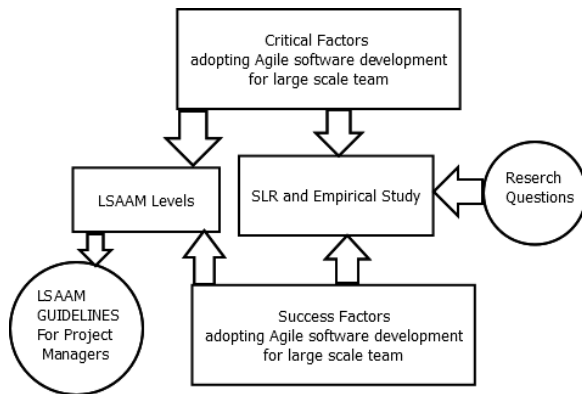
Critical Factors
adopting Agile software development
for large scale team

LSAAM Levels

SLR and Empirical Study

Reserch
Questions

LSAAM
GUIDELINES
For Project
Managers

Success Factors
adopting Agile software development
for large scale team